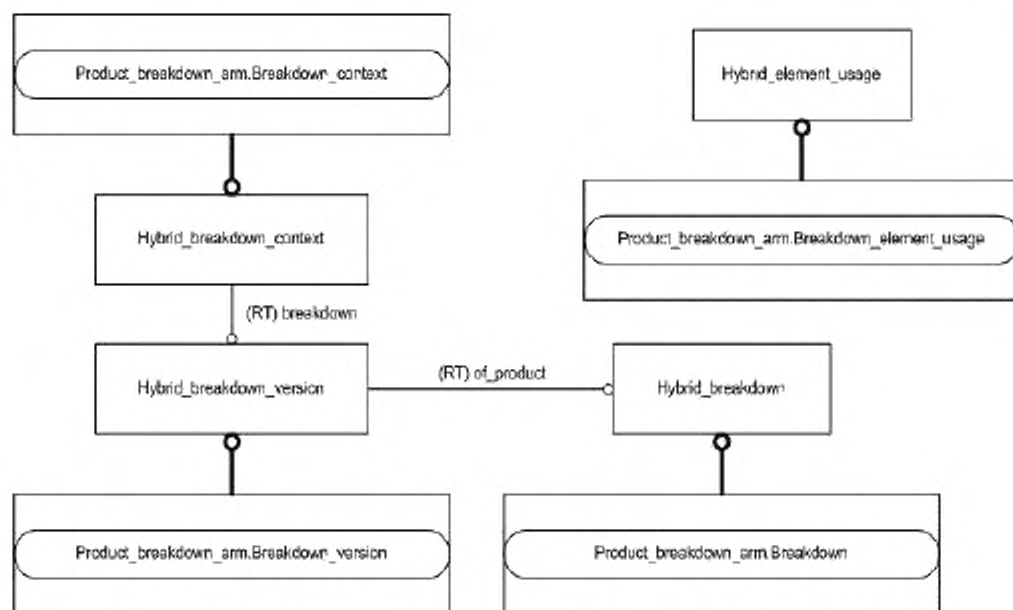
Product_breakdown_arm.Breakdown_context

Hybrid_element_usage

Hybrid_breakdown_context

Product_breakdown_arm.Breakdown_element_usage

(RT) breakdown

Hybrid_breakdown_version

(RT) of_product

Hybrid_breakdown

Product_breakdown_arm.Breakdown_version

Product_breakdown_arm.Breakdown